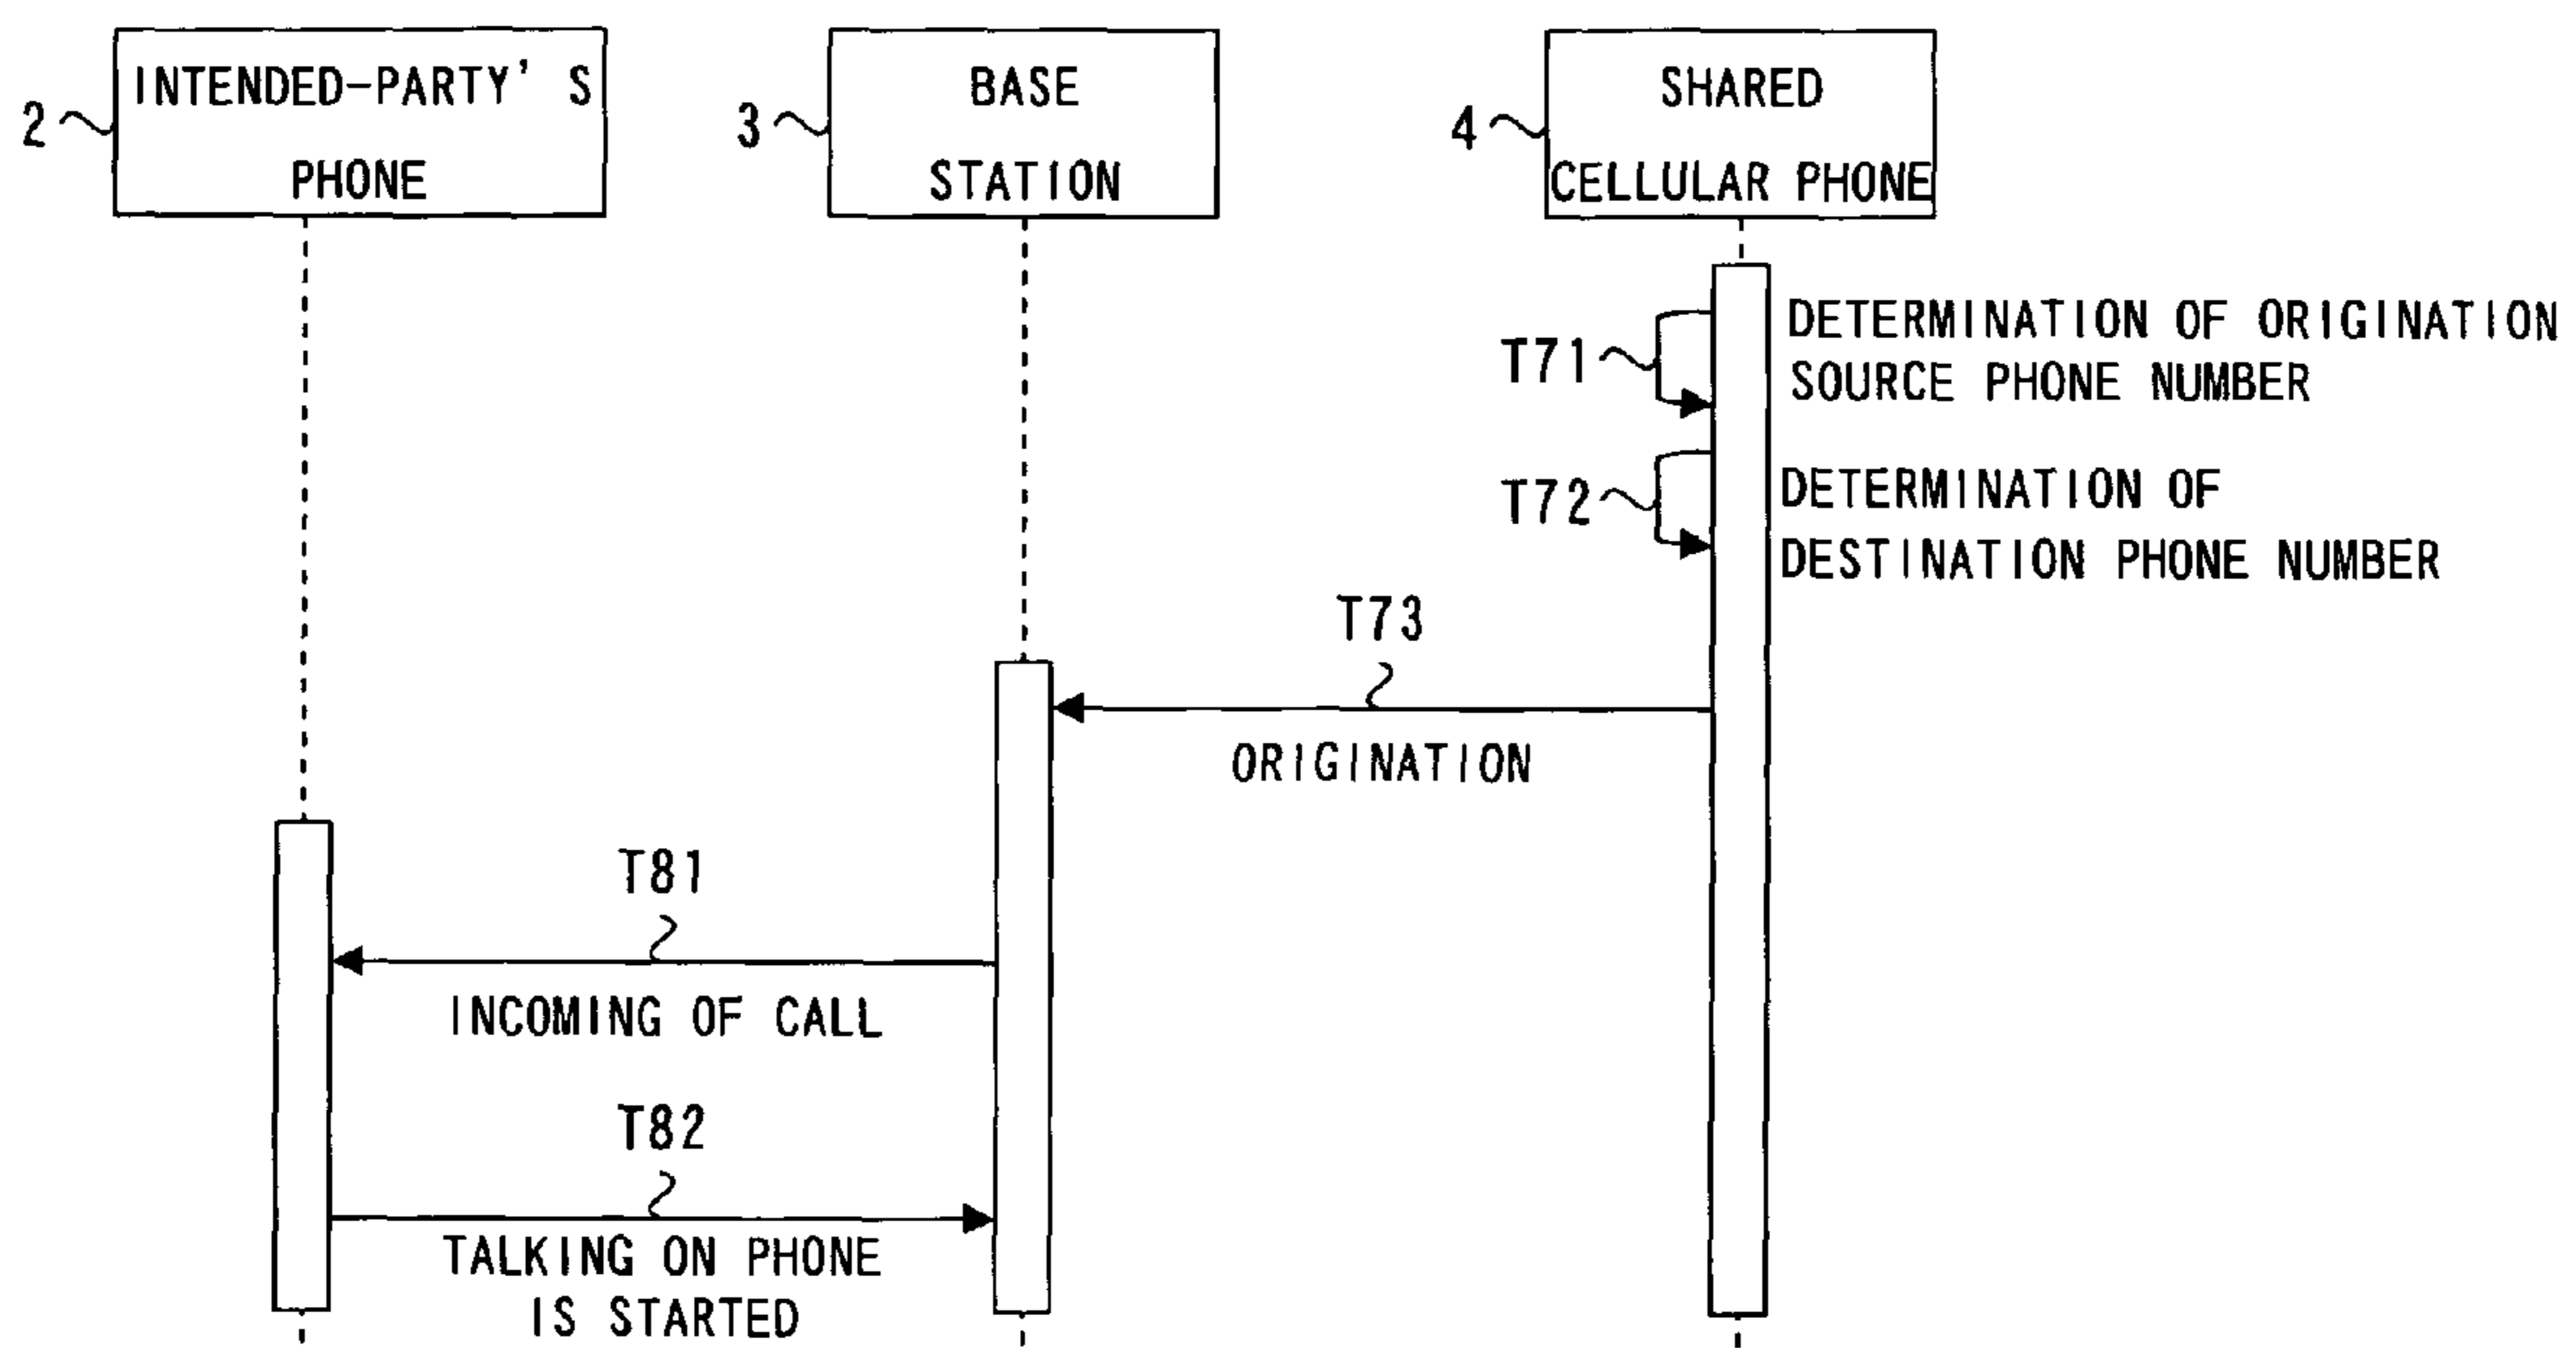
2
INTENDED-PARTY' S PHONE

3
BASE STATION

4
SHARED CELLULAR PHONE

T71
DETERMINATION OF ORIGINATION SOURCE PHONE NUMBER

T72
DETERMINATION OF DESTINATION PHONE NUMBER

T73
ORIGINATION

T81
INCOMING OF CALL

T82
TALKING ON PHONE IS STARTED